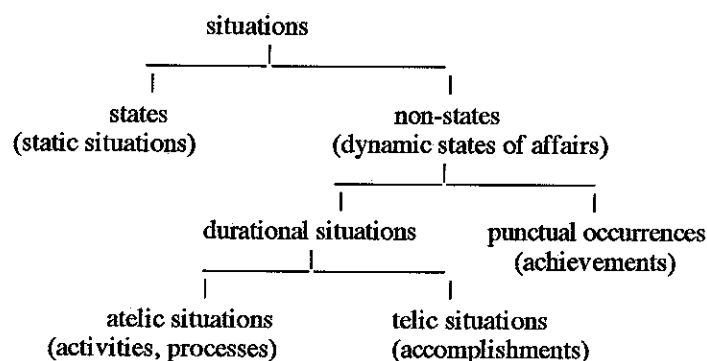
situations

states
(static situations)

non-states
(dynamic states of affairs)

durational situations

punctual occurrences
(achievements)

atelic situations
(activities, processes)

telic situations
(accomplishments)